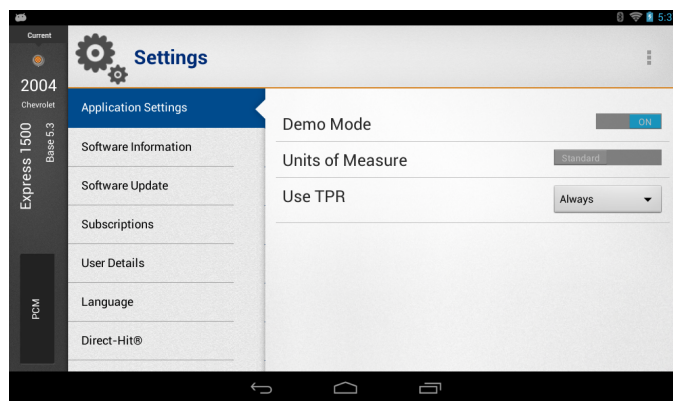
5:3

Current

2004

Chevrolet

Express 1500

Base 5.3

PCM

Settings

Application Settings

Software Information

Software Update

Subscriptions

User Details

Language

Direct-Hit®

Demo Mode

ON

Units of Measure

Standard

Use TPR

Always